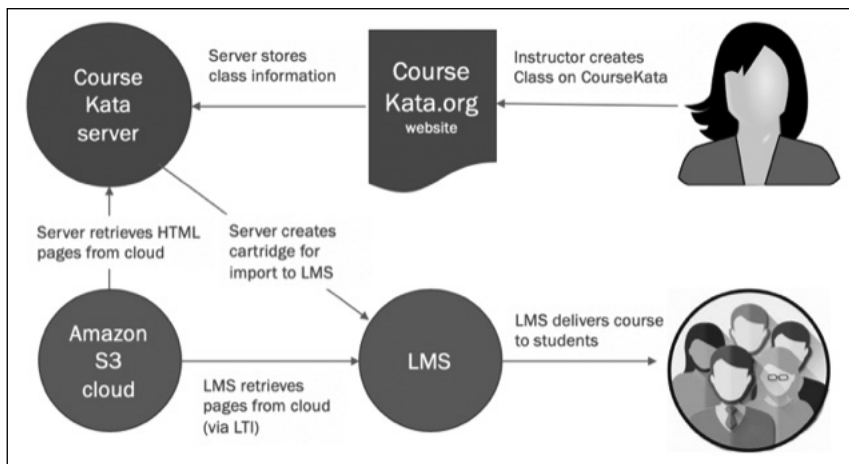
Course Kata server

Server stores class information

Course Kata.org website

Instructor creates Class on CourseKata

Server retrieves HTML pages from cloud

Server creates cartridge for import to LMS

Amazon S3 cloud

LMS

LMS delivers course to students

LMS retrieves pages from cloud (via LTI)